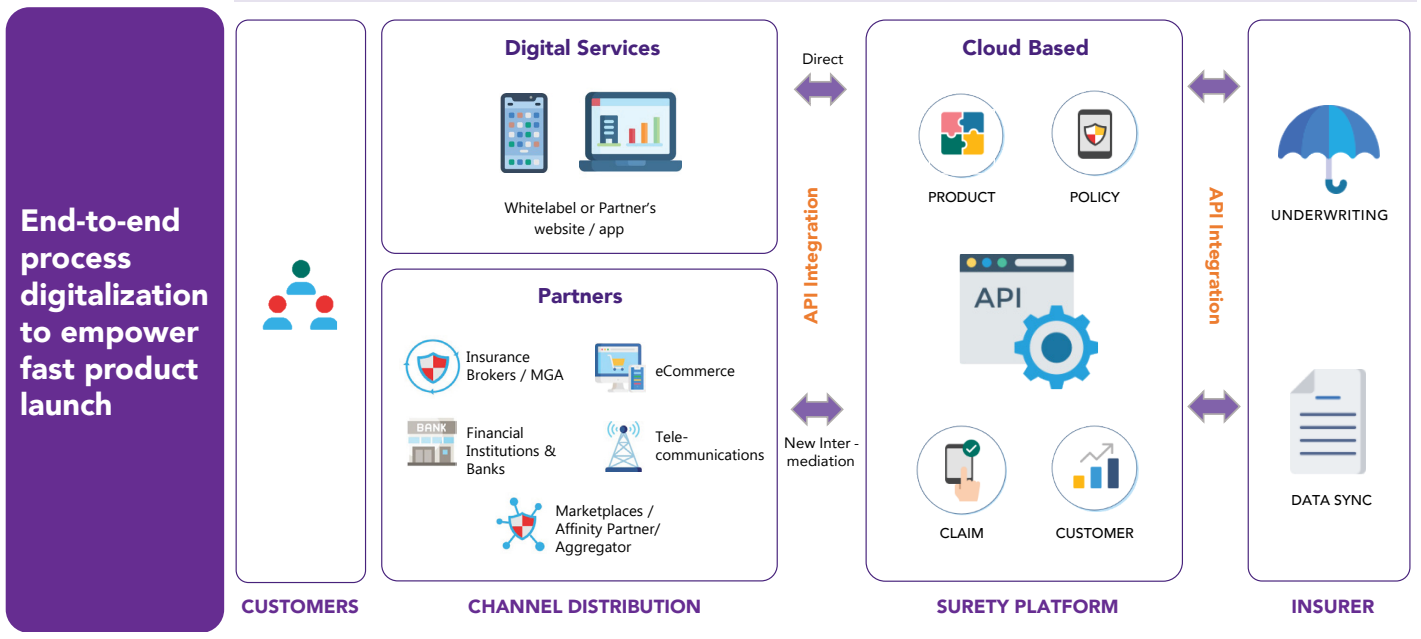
End-to-end process digitalization to empower fast product launch

Digital Services

Whitelabel or Partner's website / app

Partners

Insurance Brokers / MGA

eCommerce

BANK

Financial Institutions & Banks

Tele-communications

Marketplaces / Affinity Partner/ Aggregator

Direct

API Integration

New Inter - mediation

Cloud Based

PRODUCT

POLICY

API

CLAIM

CUSTOMER

API Integration

UNDERWRITING

DATA SYNC

CUSTOMERS

CHANNEL DISTRIBUTION

SURETY PLATFORM

INSURER